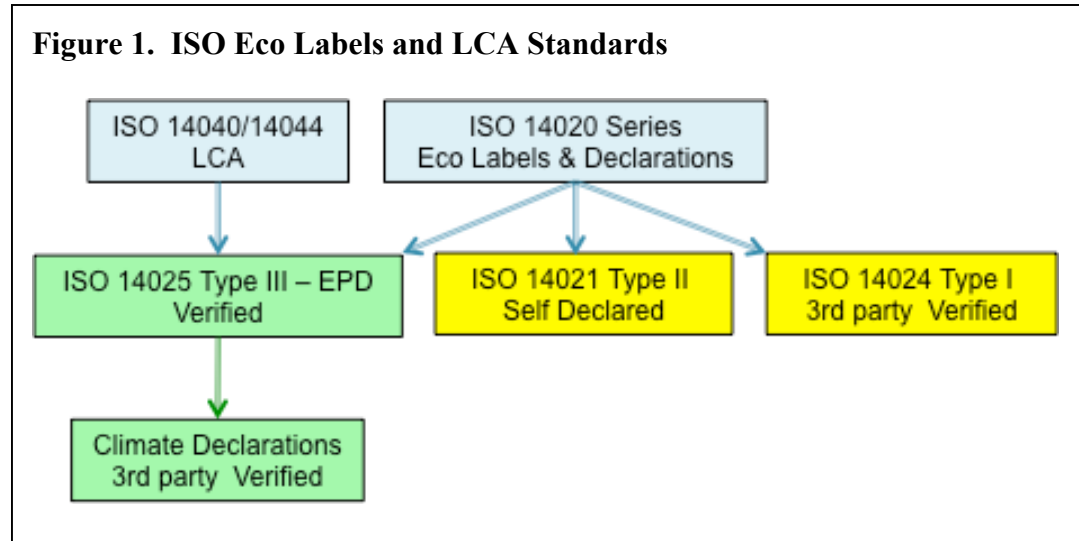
Figure 1. ISO Eco Labels and LCA Standards

ISO 14040/14044
LCA

ISO 14020 Series
Eco Labels & Declarations

ISO 14025 Type III – EPD
Verified

ISO 14021 Type II
Self Declared

ISO 14024 Type I
3rd party Verified

Climate Declarations
3rd party Verified